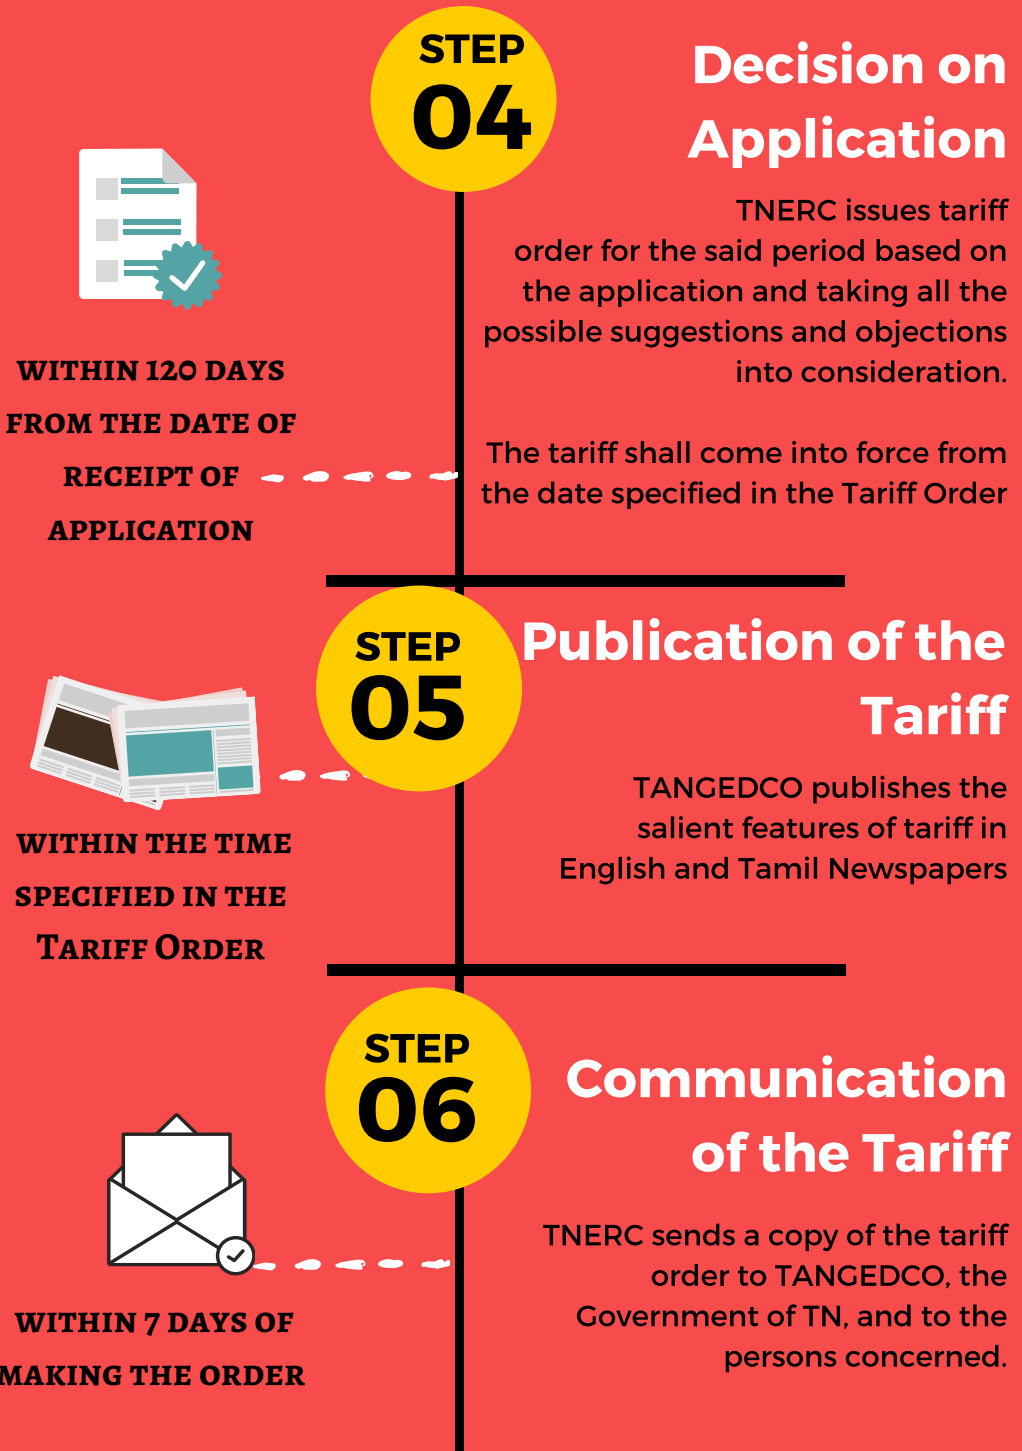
STEP
04

Decision on Application

TNERC issues tariff order for the said period based on the application and taking all the possible suggestions and objections into consideration.

The tariff shall come into force from the date specified in the Tariff Order

WITHIN 120 DAYS FROM THE DATE OF RECEIPT OF APPLICATION

STEP
05

Publication of the Tariff

TANGEDCO publishes the salient features of tariff in English and Tamil Newspapers

WITHIN THE TIME SPECIFIED IN THE TARIFF ORDER

STEP
06

Communication of the Tariff

TNERC sends a copy of the tariff order to TANGEDCO, the Government of TN, and to the persons concerned.

WITHIN 7 DAYS OF MAKING THE ORDER